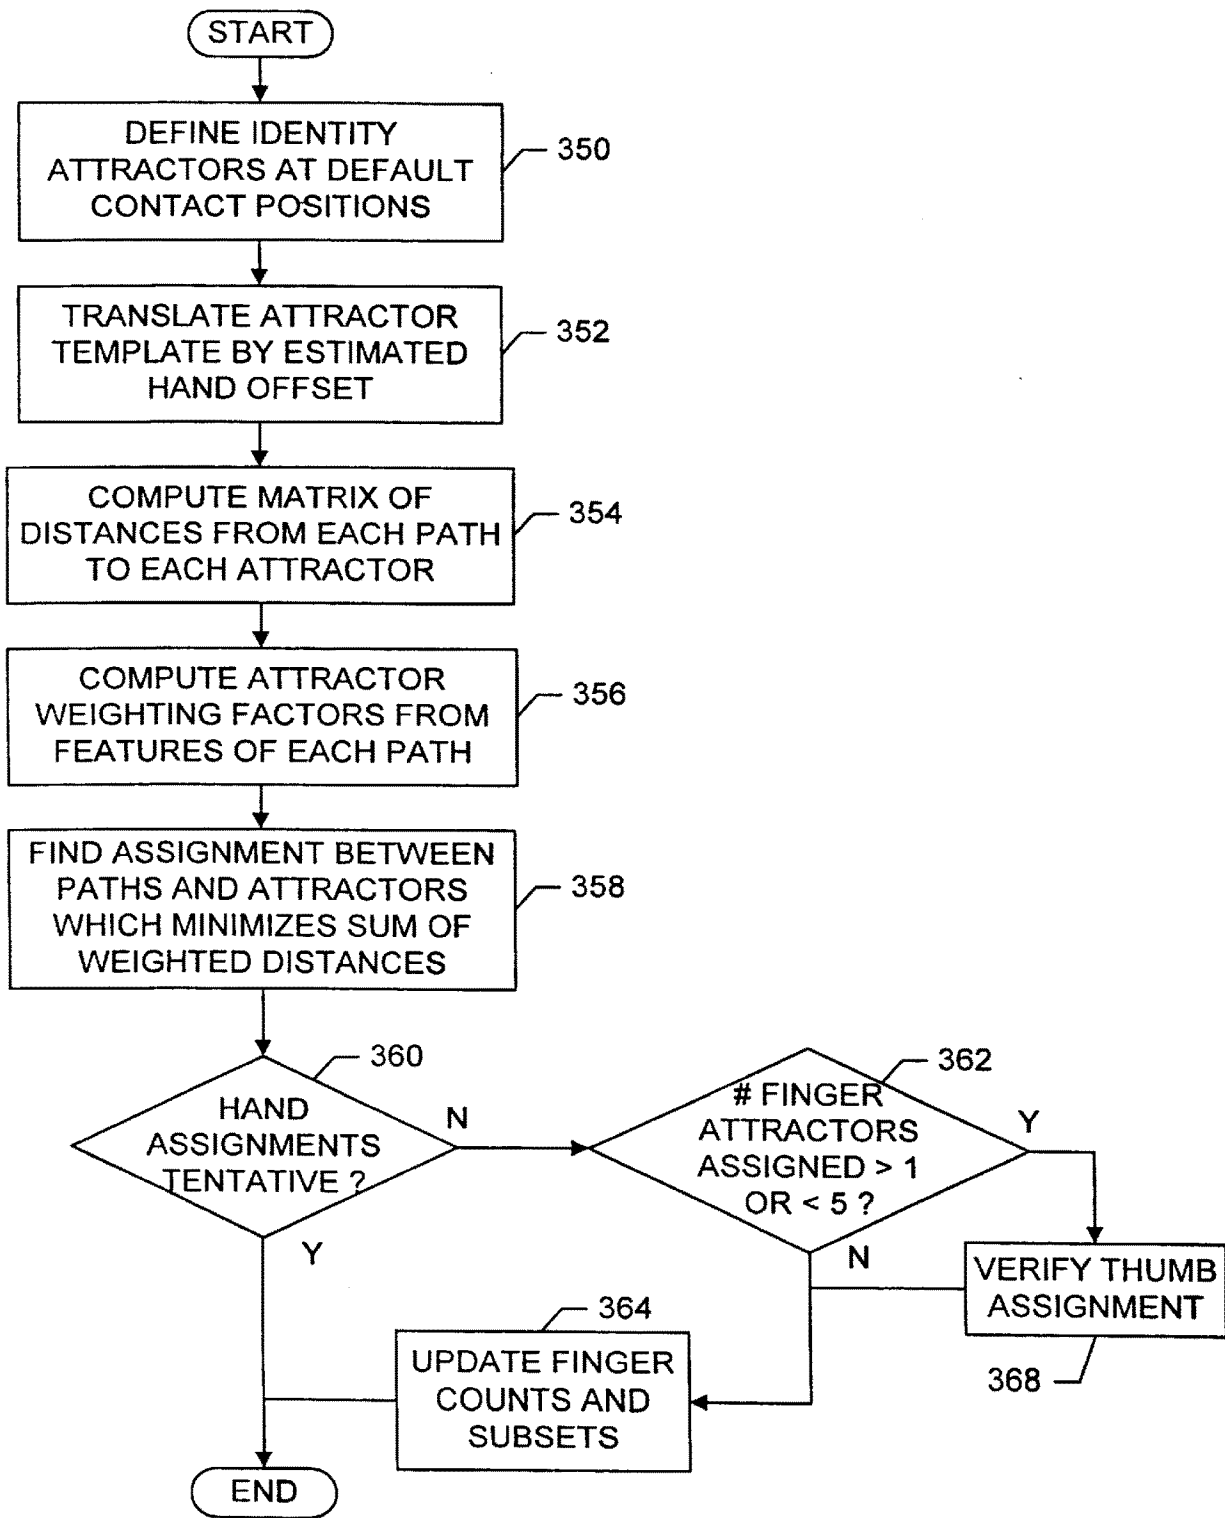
START

DEFINE IDENTITY ATTRACTORS AT DEFAULT CONTACT POSITIONS

350

TRANSLATE ATTRACTOR TEMPLATE BY ESTIMATED HAND OFFSET

352

COMPUTE MATRIX OF DISTANCES FROM EACH PATH TO EACH ATTRACTOR

354

COMPUTE ATTRACTOR WEIGHTING FACTORS FROM FEATURES OF EACH PATH

356

FIND ASSIGNMENT BETWEEN PATHS AND ATTRACTORS WHICH MINIMIZES SUM OF WEIGHTED DISTANCES

358

360

HAND ASSIGNMENTS TENTATIVE ?

N

362

# FINGER ATTRACTORS ASSIGNED > 1 OR < 5 ?

Y

Y

N

VERIFY THUMB ASSIGNMENT

364

UPDATE FINGER COUNTS AND SUBSETS

368

END